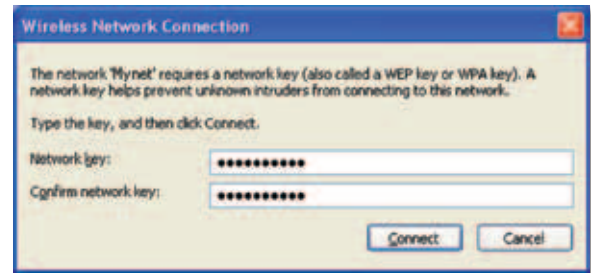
Wireless Network Connection

The network 'Mynet' requires a network key (also called a WEP key or WPA key). A network key helps prevent unknown intruders from connecting to this network.

Type the key, and then click Connect.

Network key: ●●●●●●●●●●●

Confirm network key: ●●●●●●●●●●●

Connect Cancel